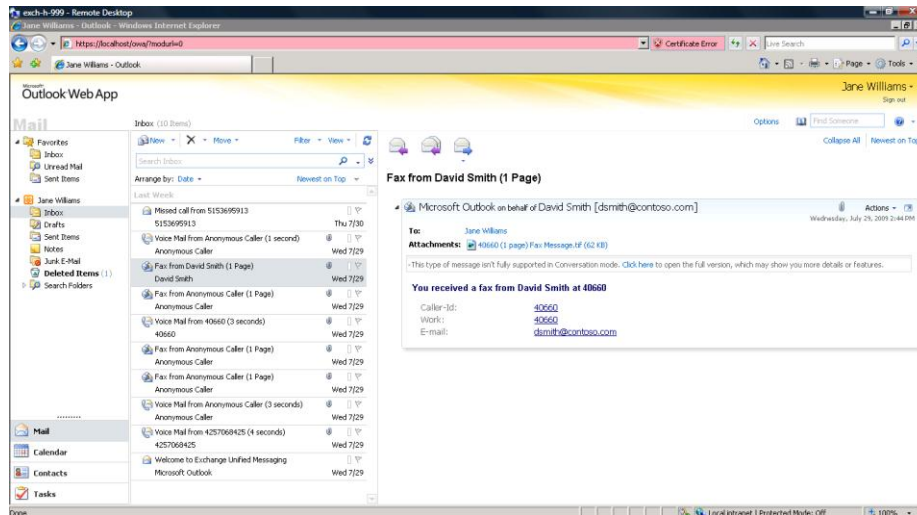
exch-h-999 - Remote Desktop
Jane Williams - Outlook - Windows Internet Explorer
https://localhost/owa/?modurl=0
Certificate Error
Live Search
Jane Williams - Outlook
Page • Tools •

Microsoft
Outlook Web App
Jane Williams •
Sign out

Mail
Inbox (10 Items)
Options
Find Someone

Favorites
Inbox
Unread Mail
Sent Items

Jane Williams
Inbox
Drafts
Sent Items
Notes
Junk E-Mail
Deleted Items (1)
Search Folders

New • Move • Filter • View •
Search Inbox
Arrange by: Date • Newest on Top
Last Week

Missed call from 5153695913
5153695913 Thu 7/30
Voice Mail from Anonymous Caller (1 second)
Anonymous Caller Wed 7/29
Fax from David Smith (1 Page)
David Smith Wed 7/29
Fax from Anonymous Caller (1 Page)
Anonymous Caller Wed 7/29
Voice Mail from 40660 (3 seconds)
40660 Wed 7/29
Fax from Anonymous Caller (1 Page)
Anonymous Caller Wed 7/29
Fax from Anonymous Caller (1 Page)
Anonymous Caller Wed 7/29
Voice Mail from Anonymous Caller (3 seconds)
Anonymous Caller Wed 7/29
Voice Mail from 4257068425 (4 seconds)
4257068425 Wed 7/29
Welcome to Exchange Unified Messaging
Microsoft Outlook

Collapse All Newest on Top

Fax from David Smith (1 Page)

Microsoft Outlook on behalf of David Smith [dsmith@contoso.com]
Actions •
Wednesday, July 29, 2009 2:44 PM
To: Jane Williams
Attachments: 40660 (1 page) Fax Message.tif (62 KB)
This type of message isn't fully supported in Conversation mode. Click here to open the full version, which may show you more details or features.

You received a fax from David Smith at 40660
Caller-Id: 40660
Work: 40660
E-mail: dsmith@contoso.com

Mail
Calendar
Contacts
Tasks

Done
Local intranet | Protected Mode: Off
100%